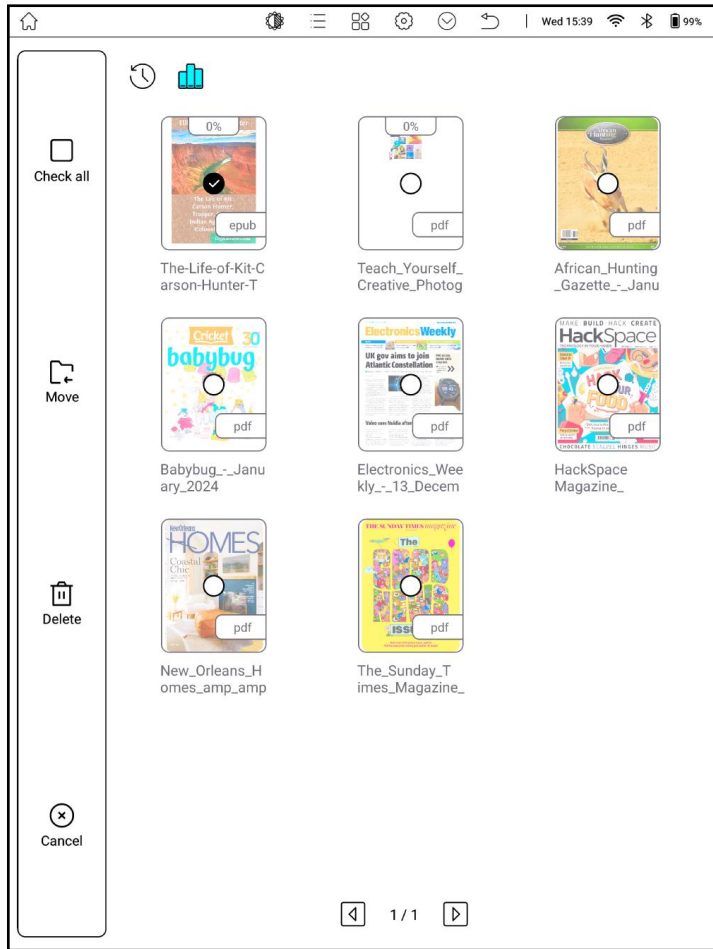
Wed 15:39 99%

Check all

Move

Delete

Cancel

0%

The Life of Kit Carson Hunter Trapper Indian Agent

epub

The-Life-of-Kit-Carson-Hunter-T

0%

pdf

Teach_Yourself_Creative_Photog

African Hunting

pdf

African_Hunting_Gazette_-_Janu

Cricket 30

babybug

pdf

Babybug_-_January_2024

Electronics Weekly

UK gov aims to join Atlantic Constellation

pdf

Electronics_Weekly_-_13_Decem

MAKE BUILD HACK CREATE

HackSpace

pdf

HackSpace Magazine_

New Orleans

HOMES

Coastal Chic

pdf

New_Orleans_Homes_amp_amp

THE SUNDAY TIMES magazine

The

ISSUE

pdf

The_Sunday_Times_Magazine_

1 / 1